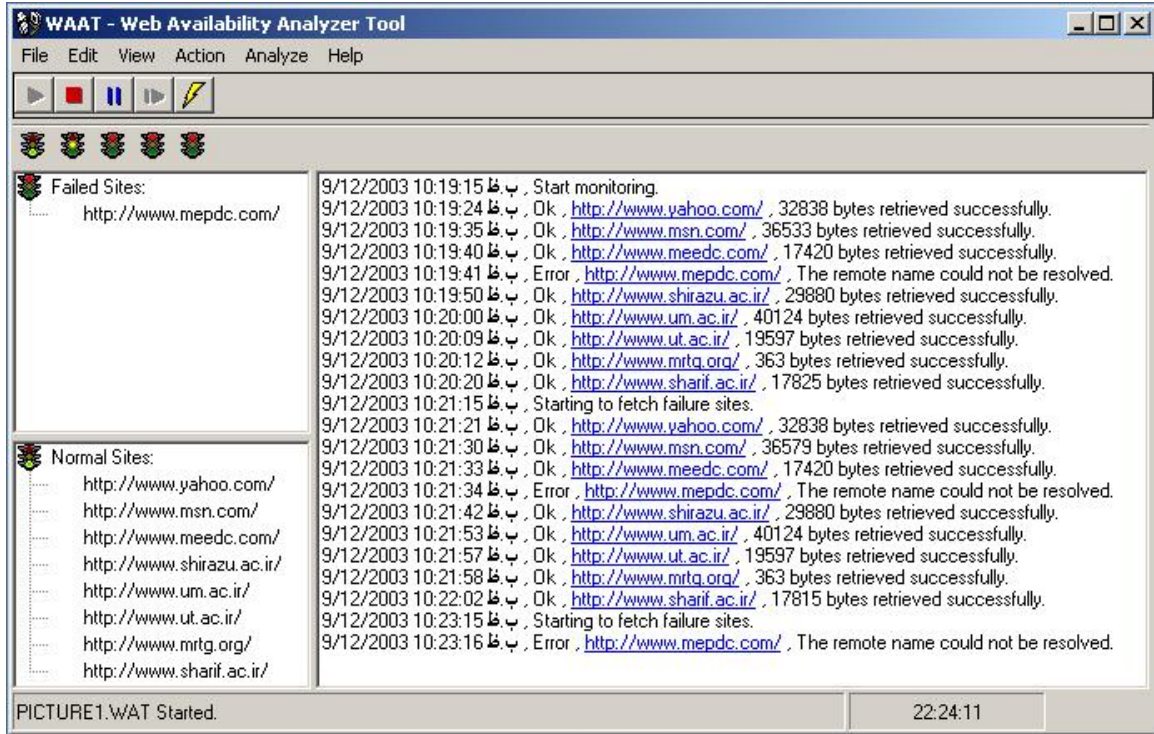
WAAT - Web Availability Analyzer Tool

File Edit View Action Analyze Help

Failed Sites:
http://www.mepdc.com/

Normal Sites:
http://www.yahoo.com/
http://www.msn.com/
http://www.meedc.com/
http://www.shirazu.ac.ir/
http://www.um.ac.ir/
http://www.ut.ac.ir/
http://www.mrtg.org/
http://www.sharif.ac.ir/

9/12/2003 10:19:15 ب.ظ , Start monitoring.
9/12/2003 10:19:24 ب.ظ , Ok , http://www.yahoo.com/ , 32838 bytes retrieved successfully.
9/12/2003 10:19:35 ب.ظ , Ok , http://www.msn.com/ , 36533 bytes retrieved successfully.
9/12/2003 10:19:40 ب.ظ , Ok , http://www.meedc.com/ , 17420 bytes retrieved successfully.
9/12/2003 10:19:41 ب.ظ , Error , http://www.mepdc.com/ , The remote name could not be resolved.
9/12/2003 10:19:50 ب.ظ , Ok , http://www.shirazu.ac.ir/ , 29880 bytes retrieved successfully.
9/12/2003 10:20:00 ب.ظ , Ok , http://www.um.ac.ir/ , 40124 bytes retrieved successfully.
9/12/2003 10:20:09 ب.ظ , Ok , http://www.ut.ac.ir/ , 19597 bytes retrieved successfully.
9/12/2003 10:20:12 ب.ظ , Ok , http://www.mrtg.org/ , 363 bytes retrieved successfully.
9/12/2003 10:20:20 ب.ظ , Ok , http://www.sharif.ac.ir/ , 17825 bytes retrieved successfully.
9/12/2003 10:21:15 ب.ظ , Starting to fetch failure sites.
9/12/2003 10:21:21 ب.ظ , Ok , http://www.yahoo.com/ , 32838 bytes retrieved successfully.
9/12/2003 10:21:30 ب.ظ , Ok , http://www.msn.com/ , 36579 bytes retrieved successfully.
9/12/2003 10:21:33 ب.ظ , Ok , http://www.meedc.com/ , 17420 bytes retrieved successfully.
9/12/2003 10:21:34 ب.ظ , Error , http://www.mepdc.com/ , The remote name could not be resolved.
9/12/2003 10:21:42 ب.ظ , Ok , http://www.shirazu.ac.ir/ , 29880 bytes retrieved successfully.
9/12/2003 10:21:53 ب.ظ , Ok , http://www.um.ac.ir/ , 40124 bytes retrieved successfully.
9/12/2003 10:21:57 ب.ظ , Ok , http://www.ut.ac.ir/ , 19597 bytes retrieved successfully.
9/12/2003 10:21:58 ب.ظ , Ok , http://www.mrtg.org/ , 363 bytes retrieved successfully.
9/12/2003 10:22:02 ب.ظ , Ok , http://www.sharif.ac.ir/ , 17815 bytes retrieved successfully.
9/12/2003 10:23:15 ب.ظ , Starting to fetch failure sites.
9/12/2003 10:23:16 ب.ظ , Error , http://www.mepdc.com/ , The remote name could not be resolved.

PICTURE1.WAT Started.
22:24:11